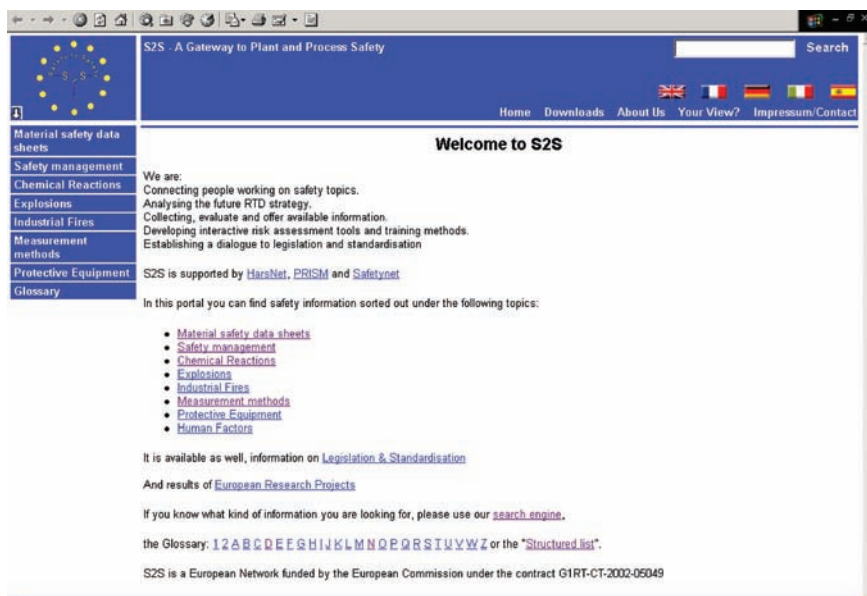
S2S - A Gateway to Plant and Process Safety

Search

Home Downloads About Us Your View? Impressum/Contact

Material safety data sheets
Safety management
Chemical Reactions
Explosions
Industrial Fires
Measurement methods
Protective Equipment
Glossary

Welcome to S2S

We are:
Connecting people working on safety topics.
Analysing the future RTD strategy.
Collecting, evaluate and offer available information.
Developing interactive risk assessment tools and training methods.
Establishing a dialogue to legislation and standardisation

S2S is supported by HarsNet, PRISM and Safetynet

In this portal you can find safety information sorted out under the following topics:

- Material safety data sheets
- Safety management
- Chemical Reactions
- Explosions
- Industrial Fires
- Measurement methods
- Protective Equipment
- Human Factors

It is available as well, information on Legislation & Standardisation

And results of European Research Projects

If you know what kind of information you are looking for, please use our search engine,

the Glossary: 1 2 A B C D E F G H I J K L M N O P Q R S T U V W Z or the "Structured list".

S2S is a European Network funded by the European Commission under the contract G1RT-CT-2002-05049